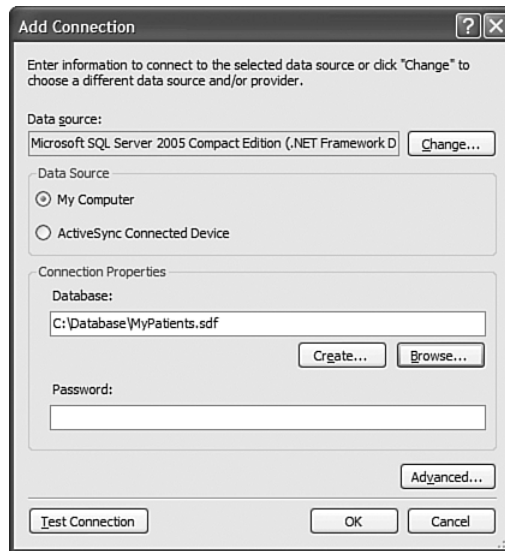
Add Connection

?

Enter information to connect to the selected data source or click "Change" to choose a different data source and/or provider.

Data source:

Microsoft SQL Server 2005 Compact Edition (.NET Framework D

Change...

Data Source

My Computer

ActiveSync Connected Device

Connection Properties

Database:

C:\Database\MyPatients.sdf

Create...

Browse...

Password:

Advanced...

Test Connection

OK

Cancel